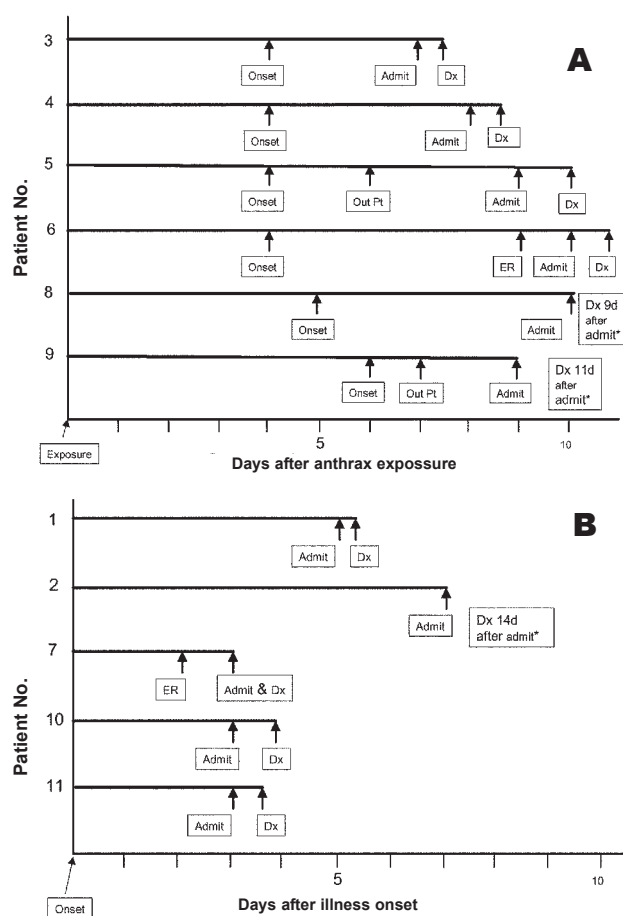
A

Patient No.

3
Onset
Admit
Dx

4
Onset
Admit
Dx

5
Onset
Out Pt
Admit
Dx

6
Onset
ER
Admit
Dx

8
Onset
Admit
Dx 9d after admit*

9
Onset
Out Pt
Admit
Dx 11d after admit*

Exposure
5
10
Days after anthrax expossure

B

Patient No.

1
Admit
Dx

2
Admit
Dx 14d after admit*

7
ER
Admit & Dx

10
Admit
Dx

11
Admit
Dx

Onset
5
10
Days after illness onset